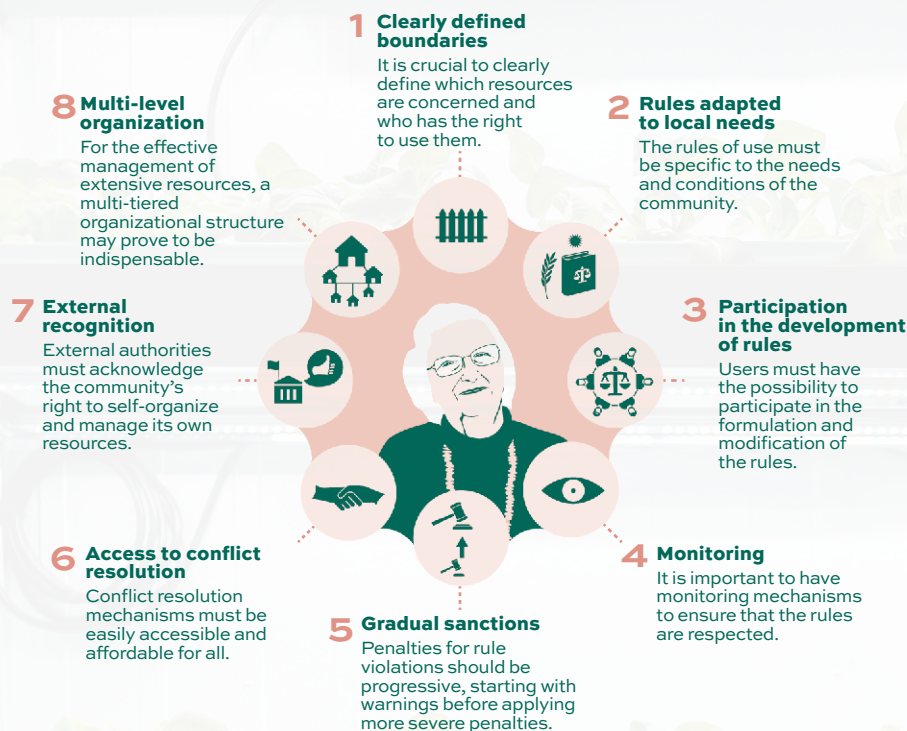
1 Clearly defined boundaries
It is crucial to clearly define which resources are concerned and who has the right to use them.

2 Rules adapted to local needs
The rules of use must be specific to the needs and conditions of the community.

3 Participation in the development of rules
Users must have the possibility to participate in the formulation and modification of the rules.

4 Monitoring
It is important to have monitoring mechanisms to ensure that the rules are respected.

5 Gradual sanctions
Penalties for rule violations should be progressive, starting with warnings before applying more severe penalties.

6 Access to conflict resolution
Conflict resolution mechanisms must be easily accessible and affordable for all.

7 External recognition
External authorities must acknowledge the community's right to self-organize and manage its own resources.

8 Multi-level organization
For the effective management of extensive resources, a multi-tiered organizational structure may prove to be indispensable.